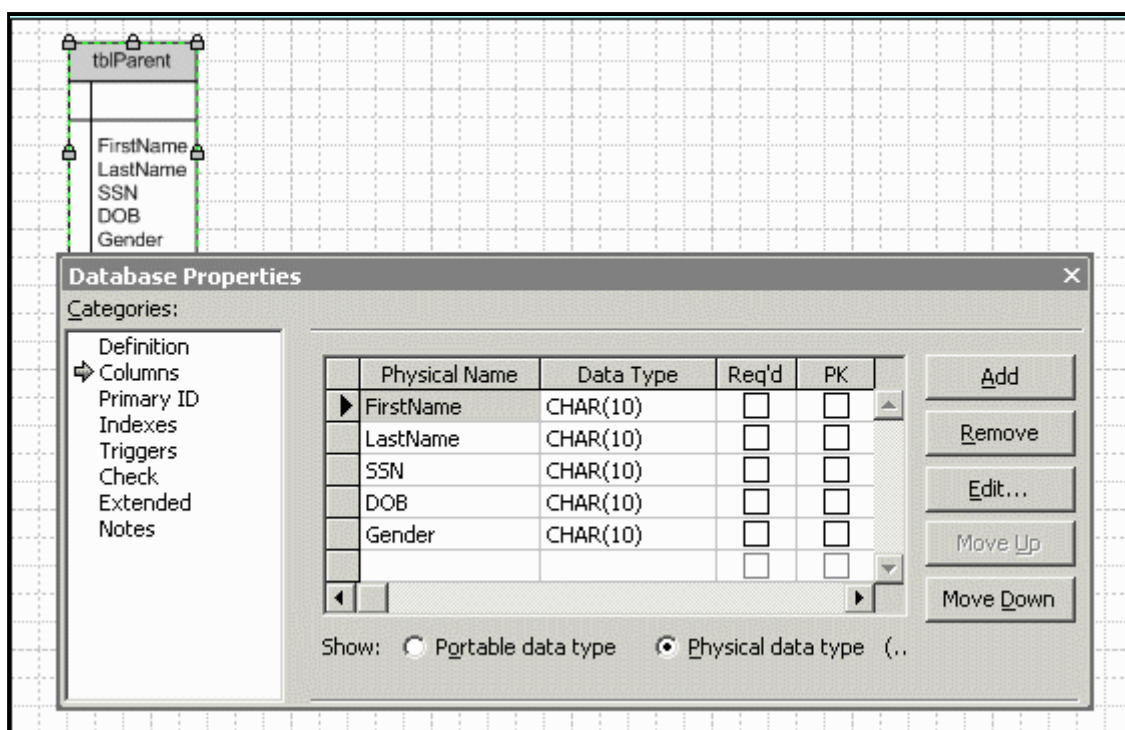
tblParent

FirstName
LastName
SSN
DOB
Gender

Database Properties ×

Categories:

Definition
Columns
Primary ID
Indexes
Triggers
Check
Extended
Notes

| Physical Name | Data Type | Req'd | PK |
|---|---|---|---|
| FirstName | CHAR(10) | | |
| LastName | CHAR(10) | | |
| SSN | CHAR(10) | | |
| DOB | CHAR(10) | | |
| Gender | CHAR(10) | | |
| | | | |

Add
Remove
Edit...
Move Up
Move Down

Show: Portable data type Physical data type (..